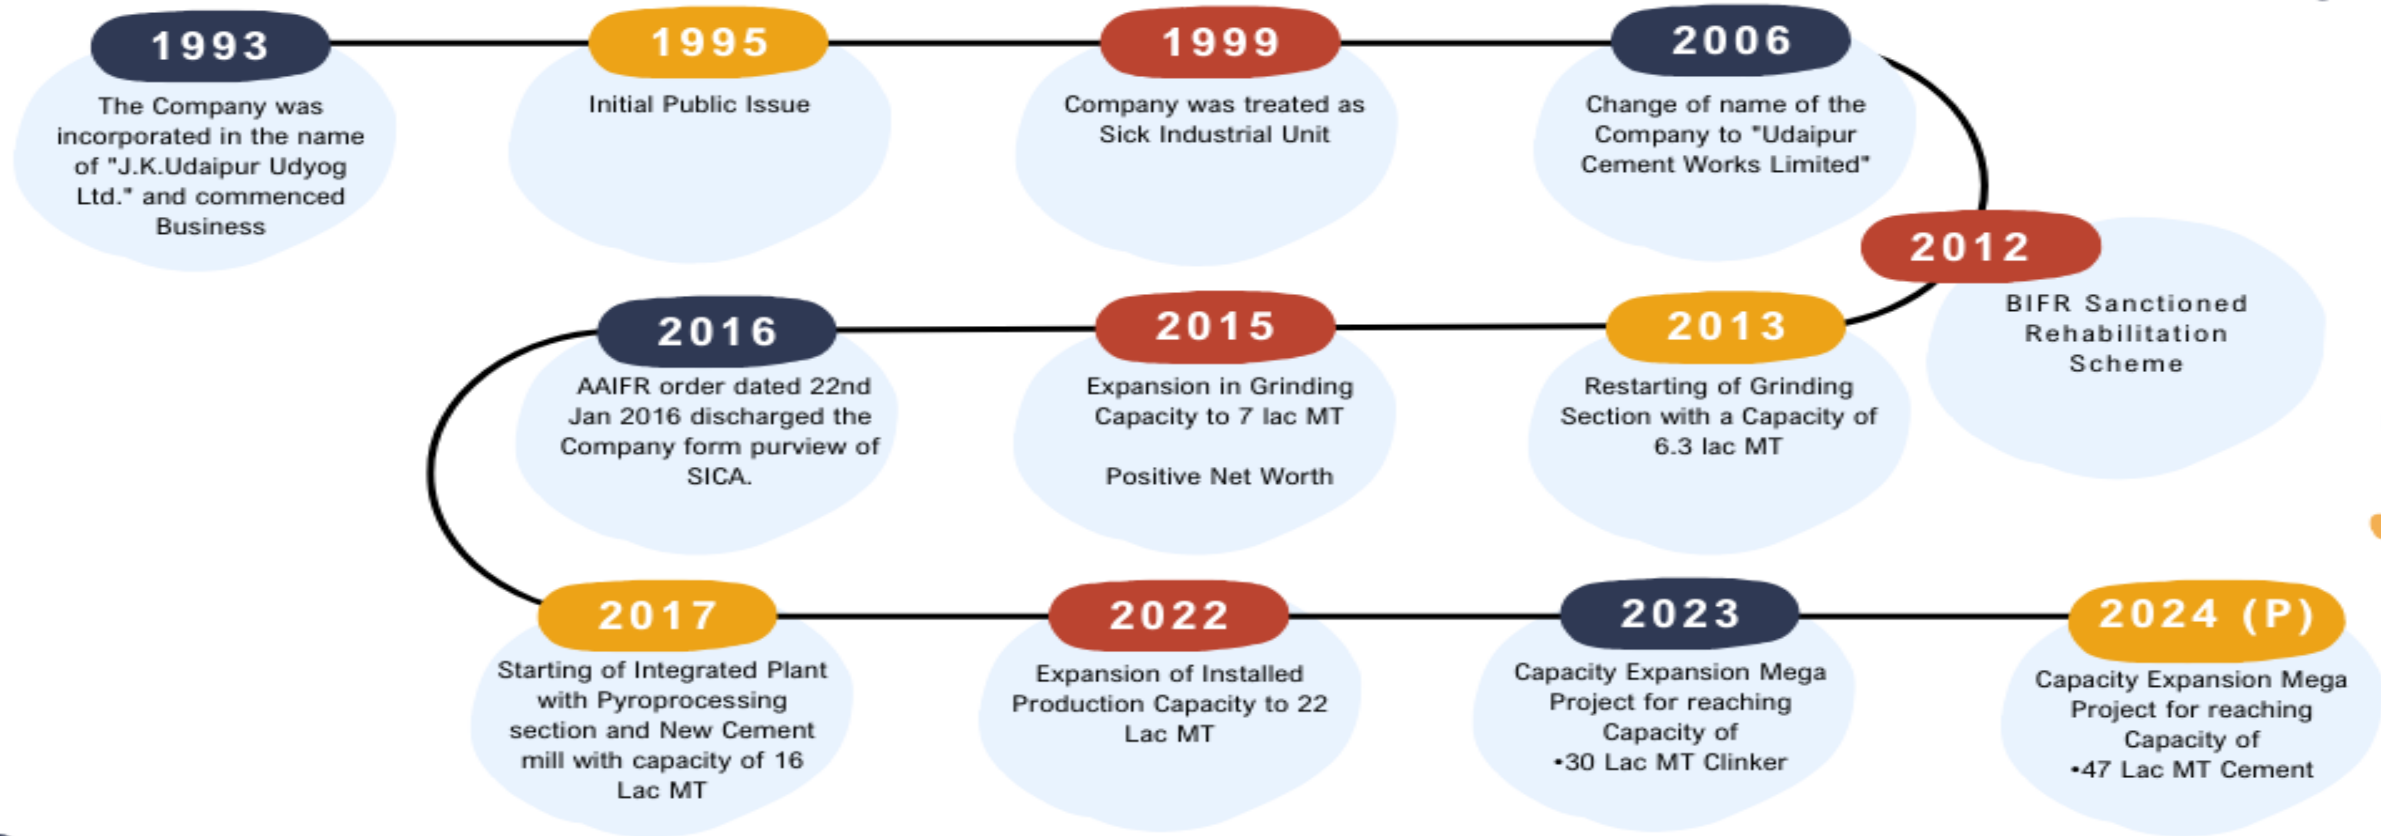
1993
The Company was incorporated in the name of "J.K.Udaipur Udyog Ltd." and commenced Business

1995
Initial Public Issue

1999
Company was treated as Sick Industrial Unit

2006
Change of name of the Company to "Udaipur Cement Works Limited"

2012
BIFR Sanctioned Rehabilitation Scheme

2013
Restarting of Grinding Section with a Capacity of 6.3 lac MT

2015
Expansion in Grinding Capacity to 7 lac MT

Positive Net Worth

2016
AAIFR order dated 22nd Jan 2016 discharged the Company form purview of SICA.

2017
Starting of Integrated Plant with Pyroprocessing section and New Cement mill with capacity of 16 Lac MT

2022
Expansion of Installed Production Capacity to 22 Lac MT

2023
Capacity Expansion Mega Project for reaching Capacity of
•30 Lac MT Clinker

2024 (P)
Capacity Expansion Mega Project for reaching Capacity of
•47 Lac MT Cement